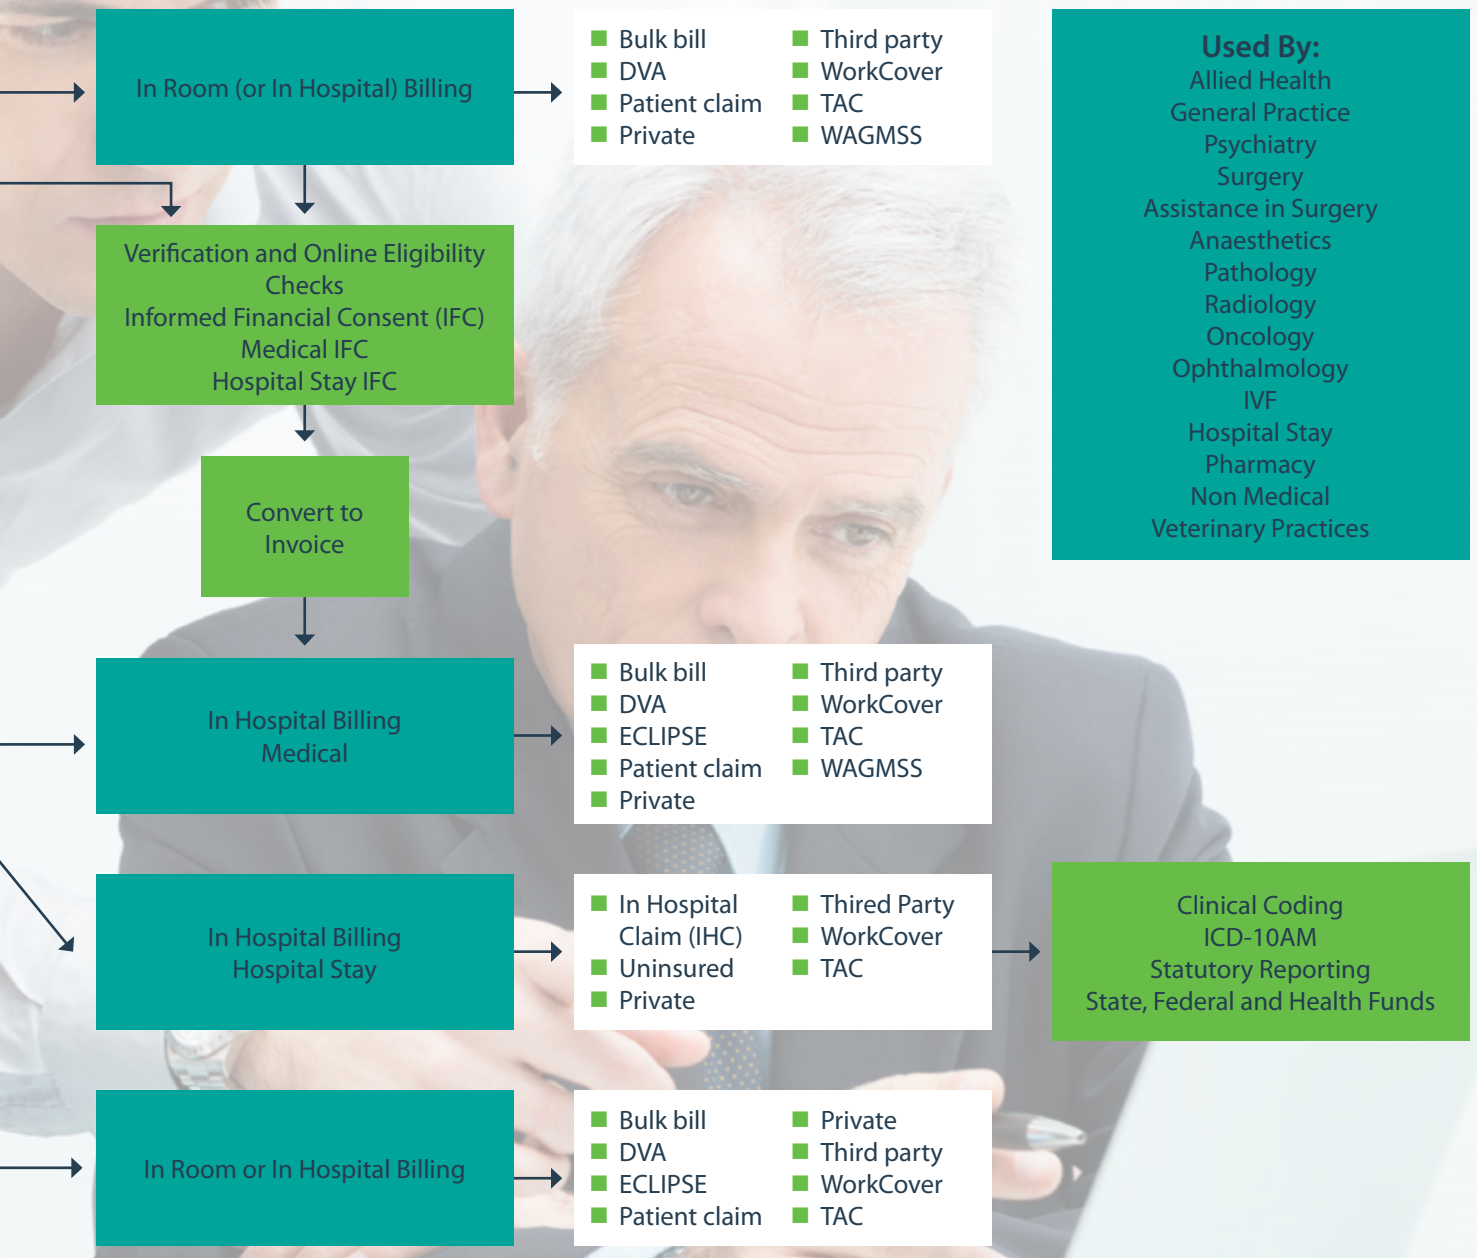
In Room (or In Hospital) Billing

Bulk bill
DVA
Patient claim
Private

Third party
WorkCover
TAC
WAGMSS

Used By:
Allied Health
General Practice
Psychiatry
Surgery
Assistance in Surgery
Anaesthetics
Pathology
Radiology
Oncology
Ophthalmology
IVF
Hospital Stay
Pharmacy
Non Medical
Veterinary Practices

Verification and Online Eligibility Checks
Informed Financial Consent (IFC)
Medical IFC
Hospital Stay IFC

Convert to Invoice

In Hospital Billing Medical

Bulk bill
DVA
ECLIPSE
Patient claim
Private

Third party
WorkCover
TAC
WAGMSS

In Hospital Billing Hospital Stay

In Hospital Claim (IHC)
Uninsured
Private

Thired Party
WorkCover
TAC

Clinical Coding
ICD-10AM
Statutory Reporting
State, Federal and Health Funds

In Room or In Hospital Billing

Bulk bill
DVA
ECLIPSE
Patient claim

Private
Third party
WorkCover
TAC